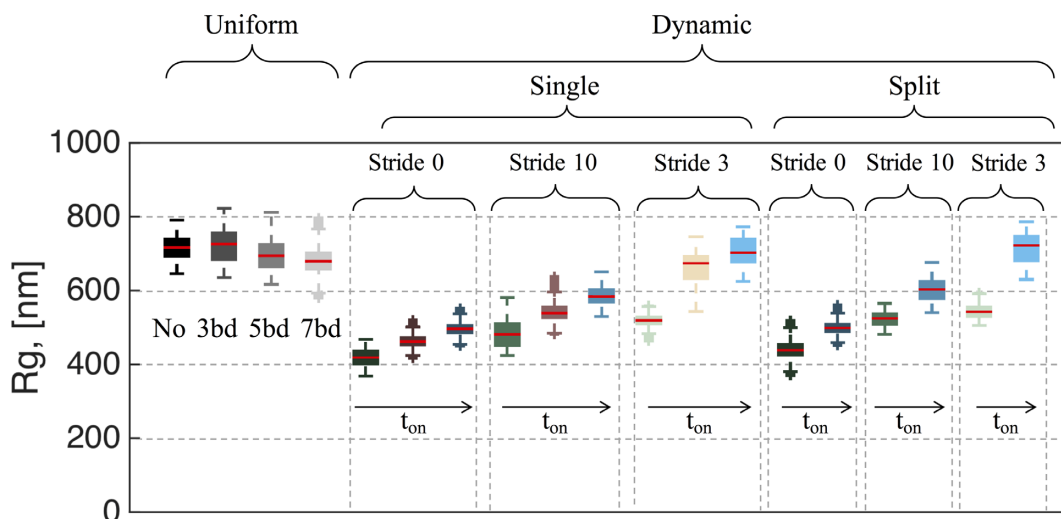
Uniform

Dynamic

Single

Split

1000

800

600

400

200

0

Rg, [nm]

Stride 0

Stride 10

Stride 3

Stride 0

Stride 10

Stride 3

No 3bd 5bd 7bd

$t_{on}$

$t_{on}$

$t_{on}$

$t_{on}$

$t_{on}$

$t_{on}$